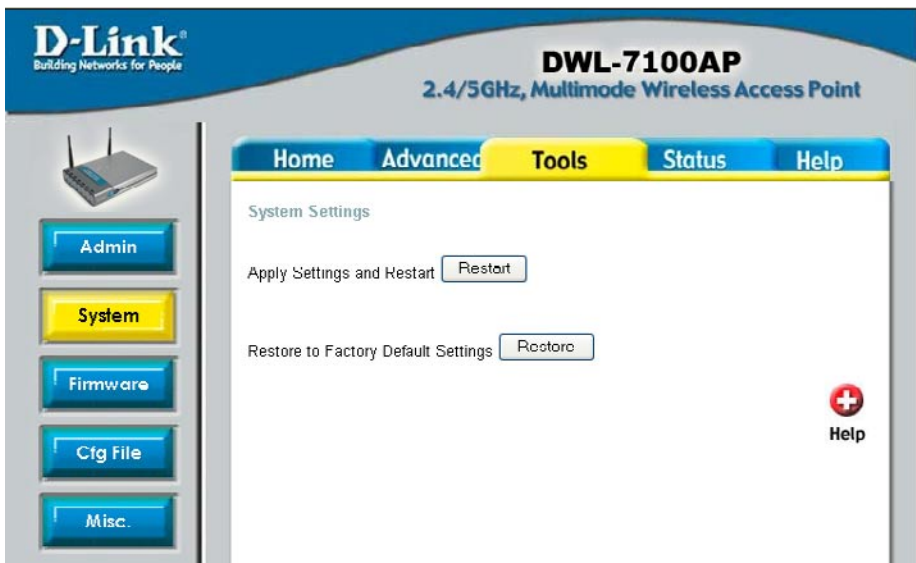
D-Link®
Building Networks for People

DWL-7100AP
2.4/5GHz, Multimode Wireless Access Point

Home | Advanced | Tools | Status | Help

Admin
System
Firmware
Cfg File
Misc.

System Settings

Apply Settings and Restart Restart

Restore to Factory Default Settings Restore

Help